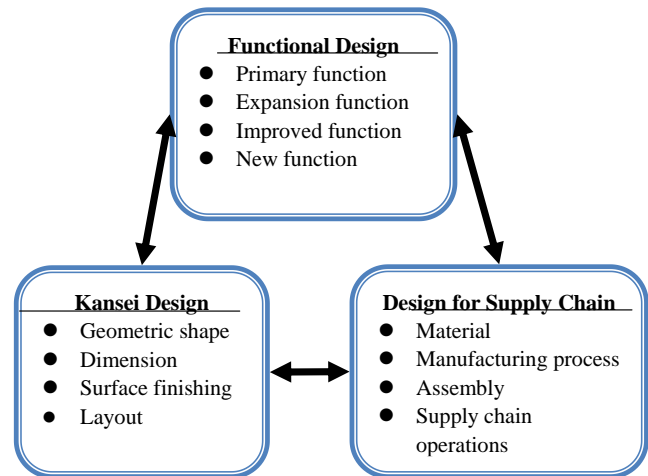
Functional Design
- Primary function
- Expansion function
- Improved function
- New function

Kansei Design
- Geometric shape
- Dimension
- Surface finishing
- Layout

Design for Supply Chain
- Material
- Manufacturing process
- Assembly
- Supply chain operations